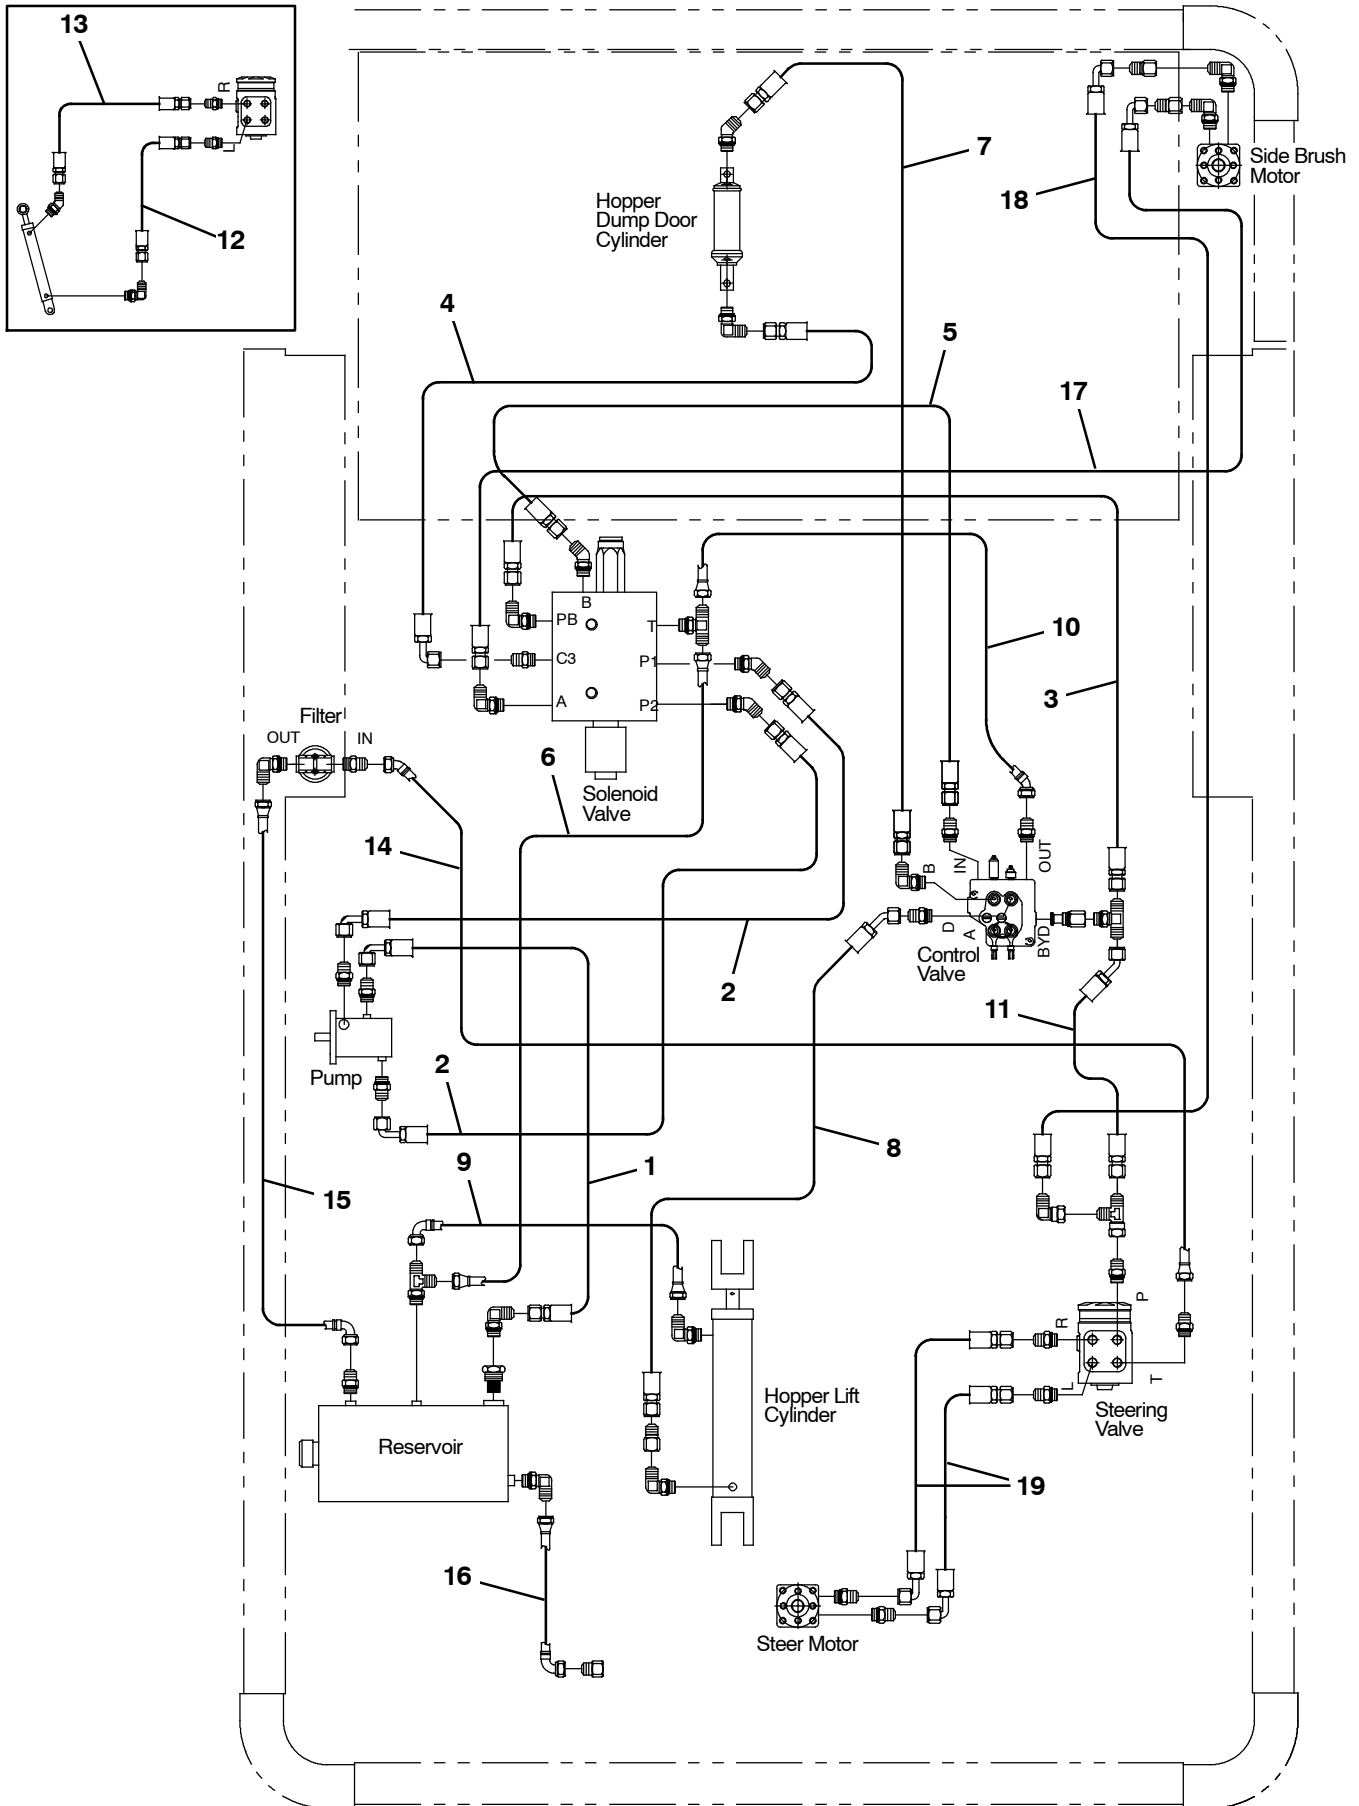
13
R
L
12

7
Hopper Dump Door Cylinder
Side Brush Motor
18

4
5
17

B
PB
C3
A
T
P1
P2
10
3

Filter
OUT
IN
6
Solenoid Valve

14
B
IN
OUT
D
A
BYD
Control Valve
2

11
Pump
2

9
1
8
15

P
R
T
L
Hopper Lift Cylinder
Steering Valve
Reservoir
19

16

Steer Motor